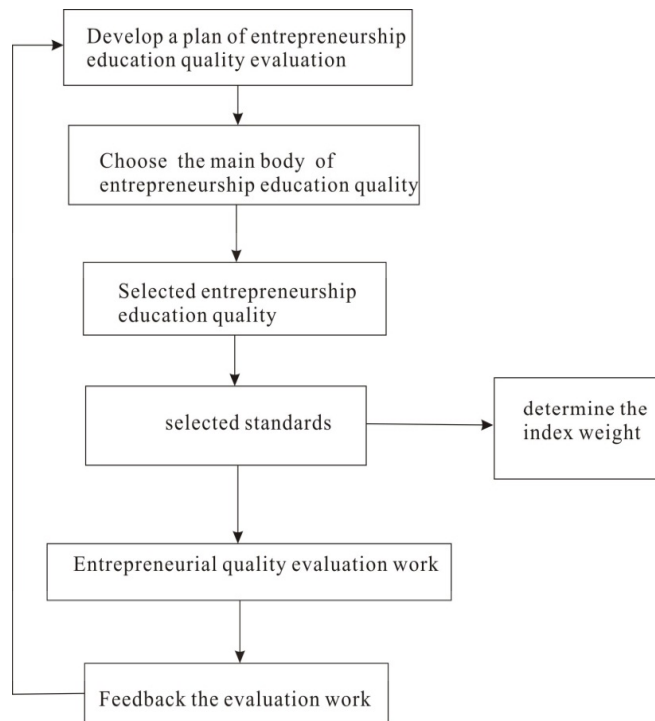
Develop a plan of entrepreneurship education quality evaluation

Choose the main body of entrepreneurship education quality

Selected entrepreneurship education quality

selected standards

determine the index weight

Entrepreneurial quality evaluation work

Feedback the evaluation work